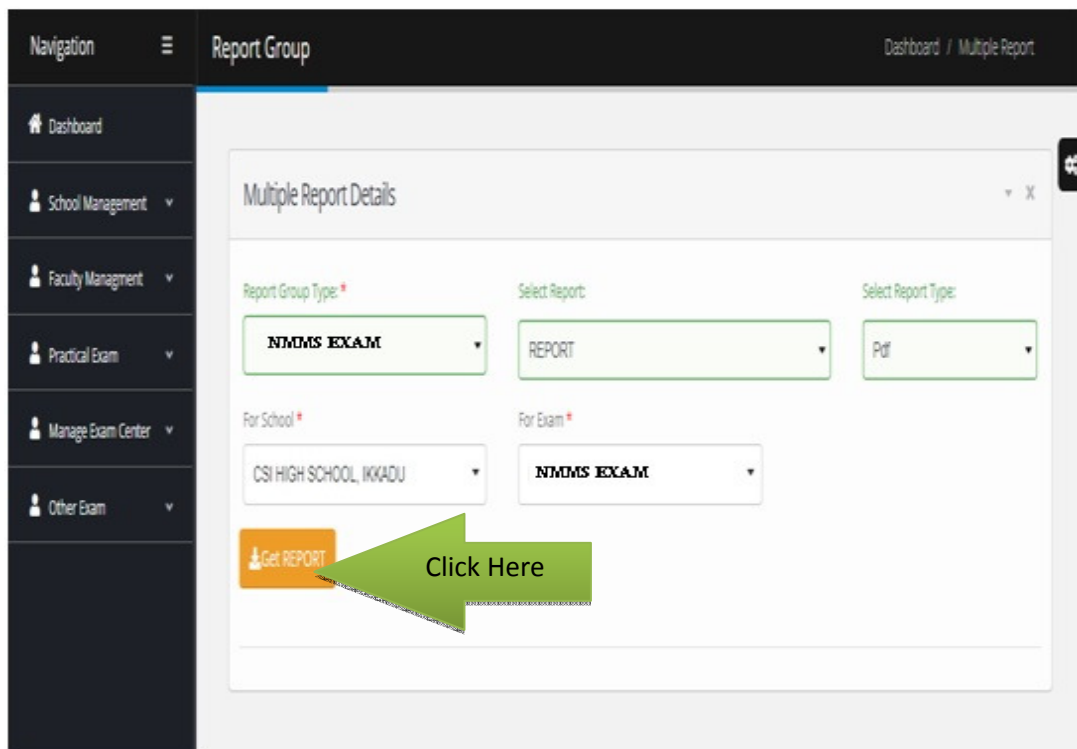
Navigation

Report Group

Dashboard / Multiple Report

Dashboard

School Management

Faculty Managment

Practical Exam

Manage Exam Center

Other Exam

Multiple Report Details

Report Group Type: *

NMMS EXAM

Select Report:

REPORT

Select Report Type:

Pdf

For School *

CSI HIGH SCHOOL, IKKADU

For Exam *

NMMS EXAM

Get REPORT

Click Here